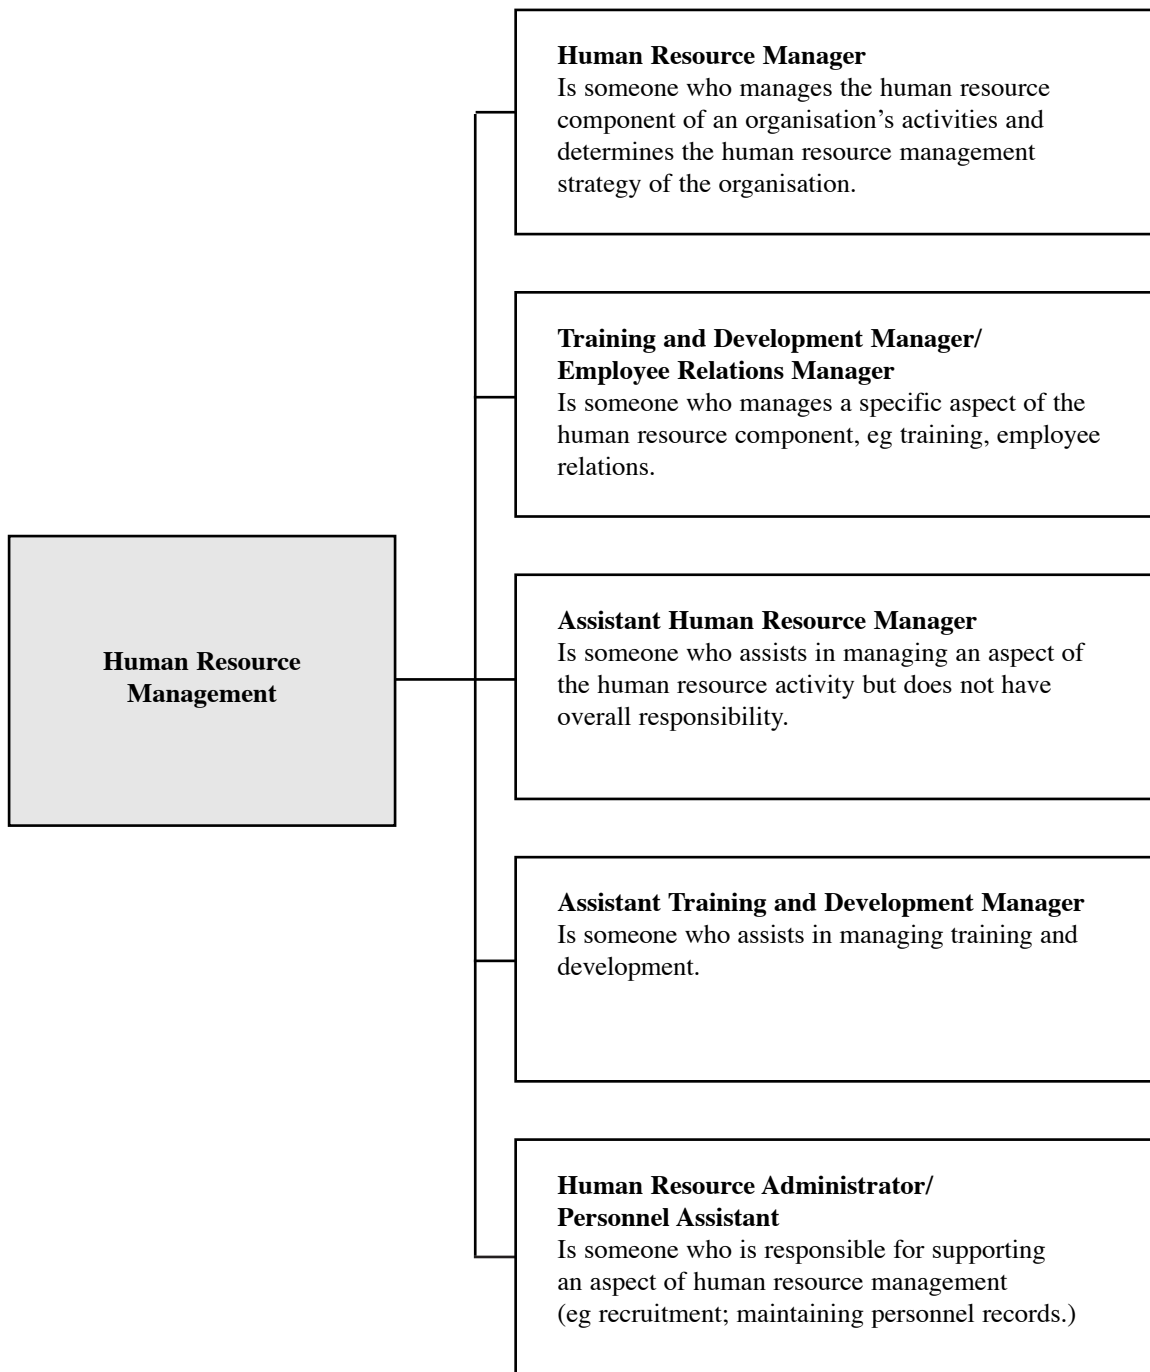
Human Resource Management

Human Resource Manager
Is someone who manages the human resource component of an organisation's activities and determines the human resource management strategy of the organisation.

Training and Development Manager/
Employee Relations Manager
Is someone who manages a specific aspect of the human resource component, eg training, employee relations.

Assistant Human Resource Manager
Is someone who assists in managing an aspect of the human resource activity but does not have overall responsibility.

Assistant Training and Development Manager
Is someone who assists in managing training and development.

Human Resource Administrator/
Personnel Assistant
Is someone who is responsible for supporting an aspect of human resource management (eg recruitment; maintaining personnel records.)